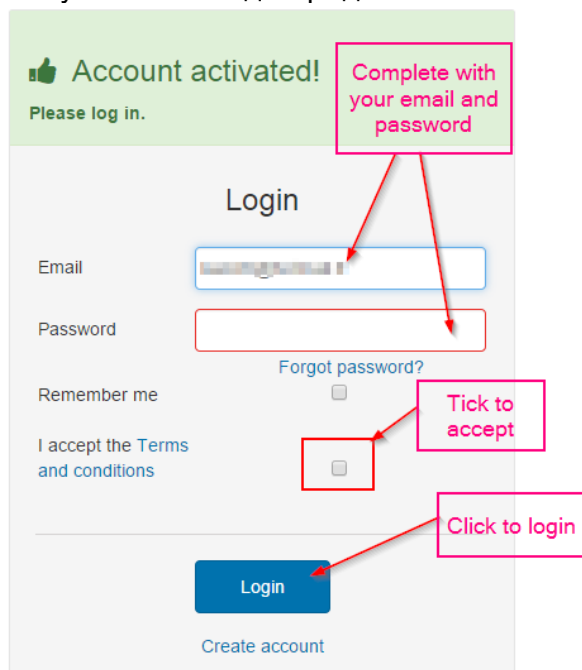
Account activated!

Please log in.

Complete with your email and password

Login

Email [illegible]

Password

Forgot password?

Remember me

Tick to accept

I accept the Terms and conditions

Click to login

Login

Create account